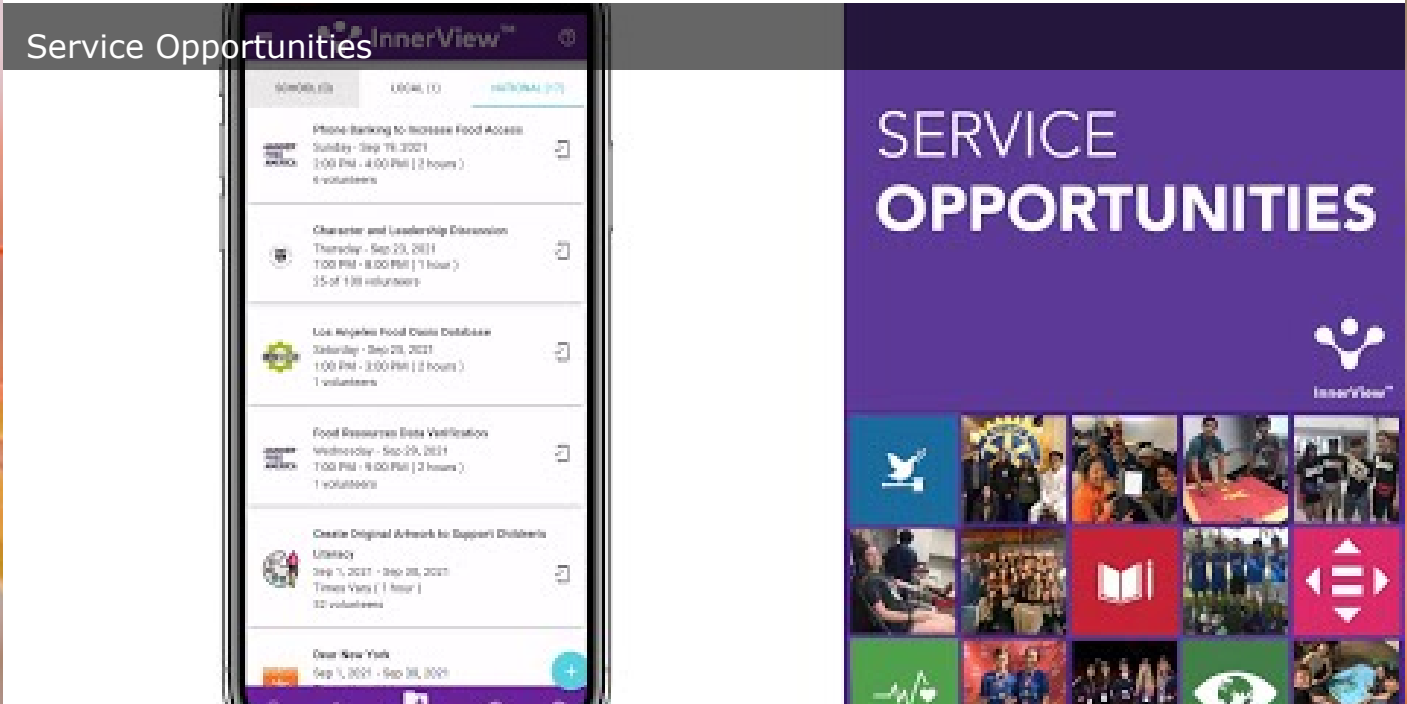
Service Opportunities

InnerView™

SCHOOL (3) LOCAL (1) NATIONAL (17)

Phone Banking to Increase Food Access
Sunday - Sep 19, 2021
3:00 PM - 4:00 PM ( 2 hours )
4 volunteers

Character and Leadership Discussion
Thursday - Sep 23, 2021
7:00 PM - 8:00 PM ( 1 hour )
25 of 100 volunteers

Los Angeles Food Oasis Database
Saturday - Sep 25, 2021
1:00 PM - 3:00 PM ( 2 hours )
1 volunteers

Food Resources Data Verification
Wednesday - Sep 29, 2021
7:00 PM - 9:00 PM ( 2 hours )
1 volunteers

Create Original Artwork to Support Children's Literacy
Sep 1, 2021 - Sep 30, 2021
Times Vary ( 1 hour )
32 volunteers

Dear New York
Sep 1, 2021 - Sep 30, 2021

SERVICE
OPPORTUNITIES

InnerView™